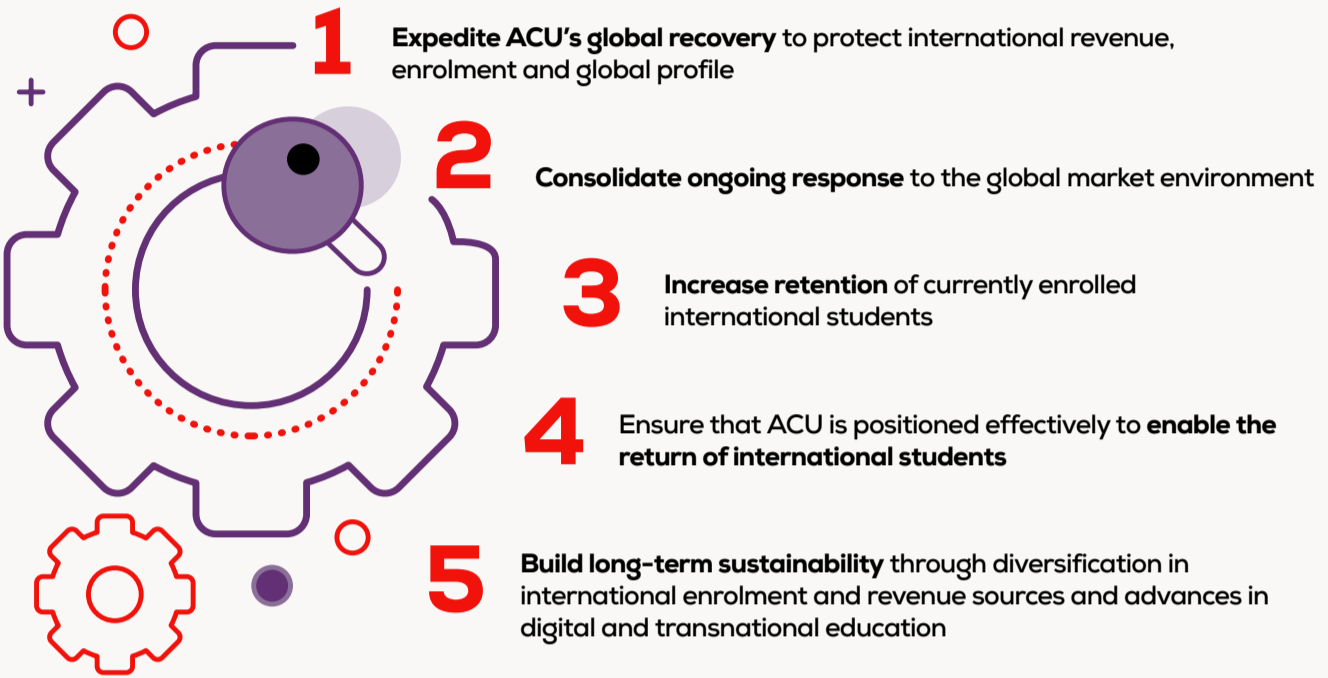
1 Expedite ACU's global recovery to protect international revenue, enrolment and global profile

2 Consolidate ongoing response to the global market environment

3 Increase retention of currently enrolled international students

4 Ensure that ACU is positioned effectively to enable the return of international students

5 Build long-term sustainability through diversification in international enrolment and revenue sources and advances in digital and transnational education